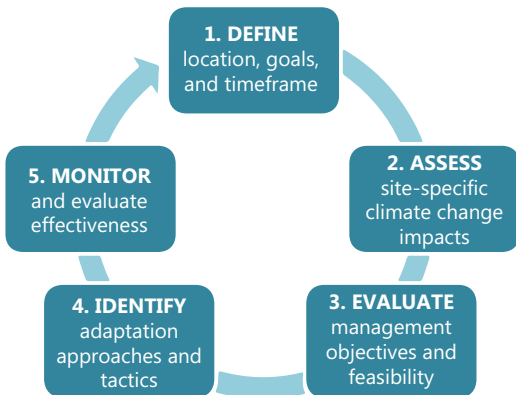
1. DEFINE
location, goals, and timeframe

2. ASSESS
site-specific climate change impacts

3. EVALUATE
management objectives and feasibility

4. IDENTIFY
adaptation approaches and tactics

5. MONITOR
and evaluate effectiveness